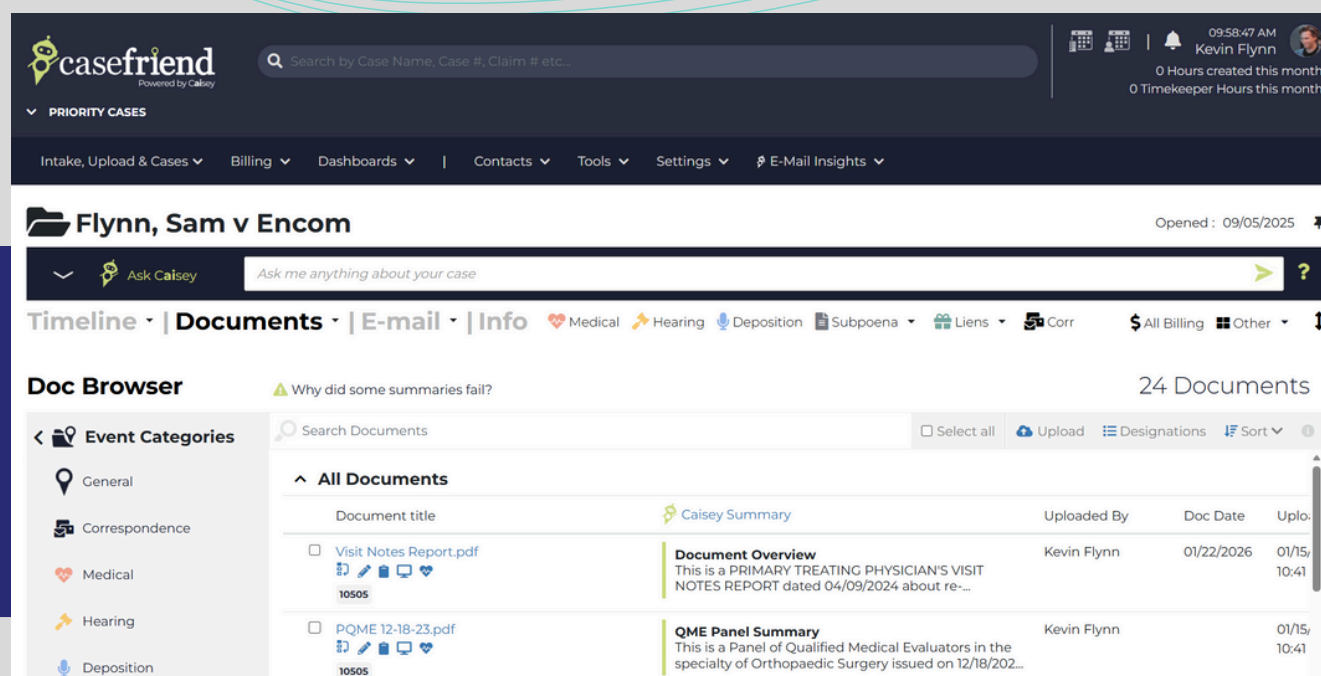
casefriend
Powered by Caisey

Search by Case Name, Case #, Claim # etc...

09:58:47 AM
Kevin Flynn
0 Hours created this month
0 Timekeeper Hours this month

PRIORITY CASES

Intake, Upload & Cases | Billing | Dashboards | Contacts | Tools | Settings | E-Mail Insights

Flynn, Sam v Encom

Opened : 09/05/2025

Ask Caisey
Ask me anything about your case

?

Timeline · | Documents · | E-mail · | Info   Medical   Hearing   Deposition   Subpoena   Liens   Corr   $ All Billing   Other

Doc Browser
Why did some summaries fail?
24 Documents

Event Categories
General
Correspondence
Medical
Hearing
Deposition

Search Documents
Select all   Upload   Designations   Sort

All Documents

| Document title | Caisey Summary | Uploaded By | Doc Date | Uplo |
|---|---|---|---|---|
| Visit Notes Report.pdf 10505 | Document Overview This is a PRIMARY TREATING PHYSICIAN'S VISIT NOTES REPORT dated 04/09/2024 about re-... | Kevin Flynn | 01/22/2026 | 01/15/ 10:41 |
| PQME 12-18-23.pdf 10505 | QME Panel Summary This is a Panel of Qualified Medical Evaluators in the specialty of Orthopaedic Surgery issued on 12/18/202... | Kevin Flynn | | 01/15/ 10:41 |